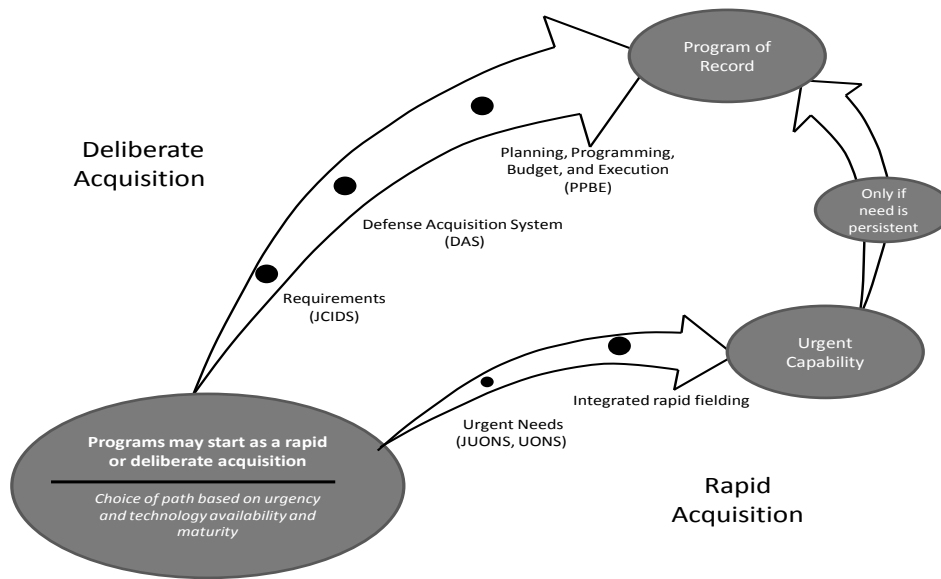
Program of Record

Deliberate Acquisition

Planning, Programming, Budget, and Execution (PPBE)

Only if need is persistent

Defense Acquisition System (DAS)

Requirements (JCIDS)

Urgent Capability

Integrated rapid fielding

Urgent Needs (JUONS, UONS)

Programs may start as a rapid or deliberate acquisition

Choice of path based on urgency and technology availability and maturity

Rapid Acquisition